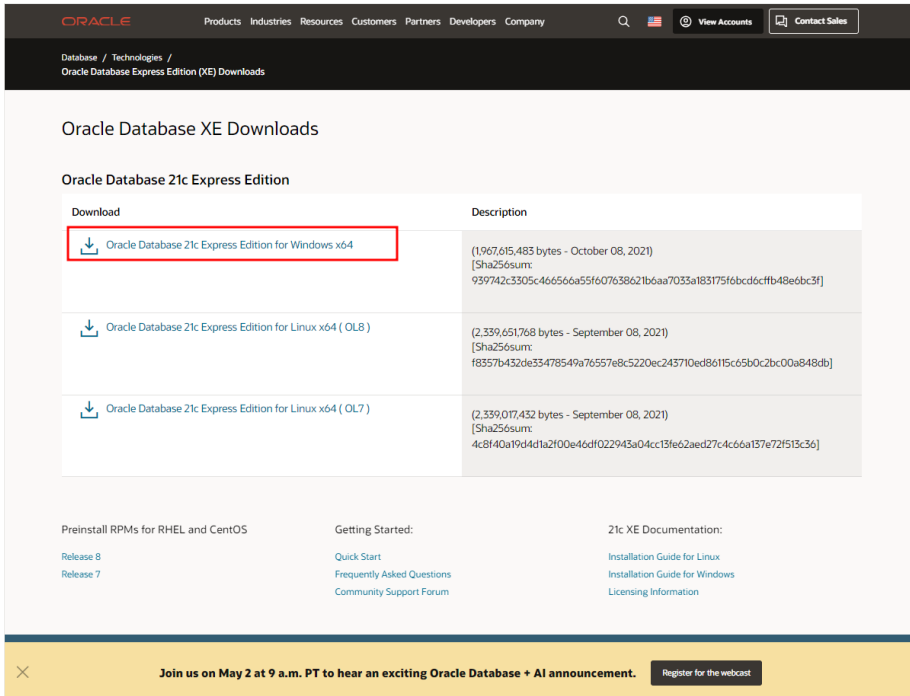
ORACLE Products Industries Resources Customers Partners Developers Company View Accounts Contact Sales

Database / Technologies /
Oracle Database Express Edition (XE) Downloads

Oracle Database XE Downloads

Oracle Database 21c Express Edition

| Download | Description |
|---|---|
| Oracle Database 21c Express Edition for Windows x64 | (1,967,615,483 bytes - October 08, 2021) [Sha256sum: 939742c3305c466566a55f607638621b6aa7033a183175f6bcd6cffb48e6bc3f] |
| Oracle Database 21c Express Edition for Linux x64 ( OL8 ) | (2,339,651,768 bytes - September 08, 2021) [Sha256sum: f8357b432de33478549a76557e8c5220ec243710ed86115c65b0c2bc00a848db] |
| Oracle Database 21c Express Edition for Linux x64 ( OL7 ) | (2,339,017,432 bytes - September 08, 2021) [Sha256sum: 4c8f40a19d4d1a2f00e46df022943a04cc13fe62aed27c4c66a137e72f513c36] |

Preinstall RPMs for RHEL and CentOS
Release 8
Release 7

Getting Started:
Quick Start
Frequently Asked Questions
Community Support Forum

21c XE Documentation:
Installation Guide for Linux
Installation Guide for Windows
Licensing Information

Join us on May 2 at 9 a.m. PT to hear an exciting Oracle Database + AI announcement. Register for the webcast